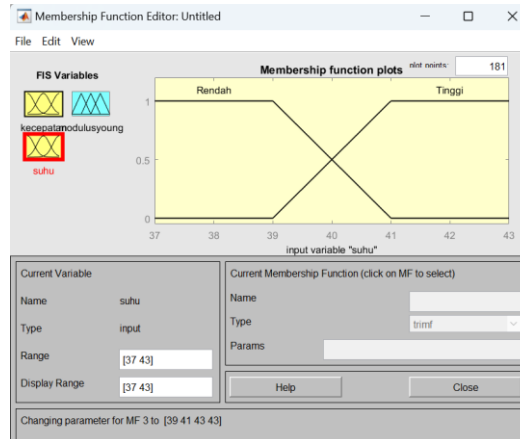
Membership Function Editor: Untitled

File Edit View

FIS Variables

kecepatan modulusyoung

suhu

Membership function plots

plot points: 181

Rendah

Tinggi

1

0.5

0

37 38 39 40 41 42 43

input variable "suhu"

Current Variable

Name suhu

Type input

Range [37 43]

Display Range [37 43]

Current Membership Function (click on MF to select)

Name

Type trimf

Params

Help

Close

Changing parameter for MF 3 to [39 41 43 43]